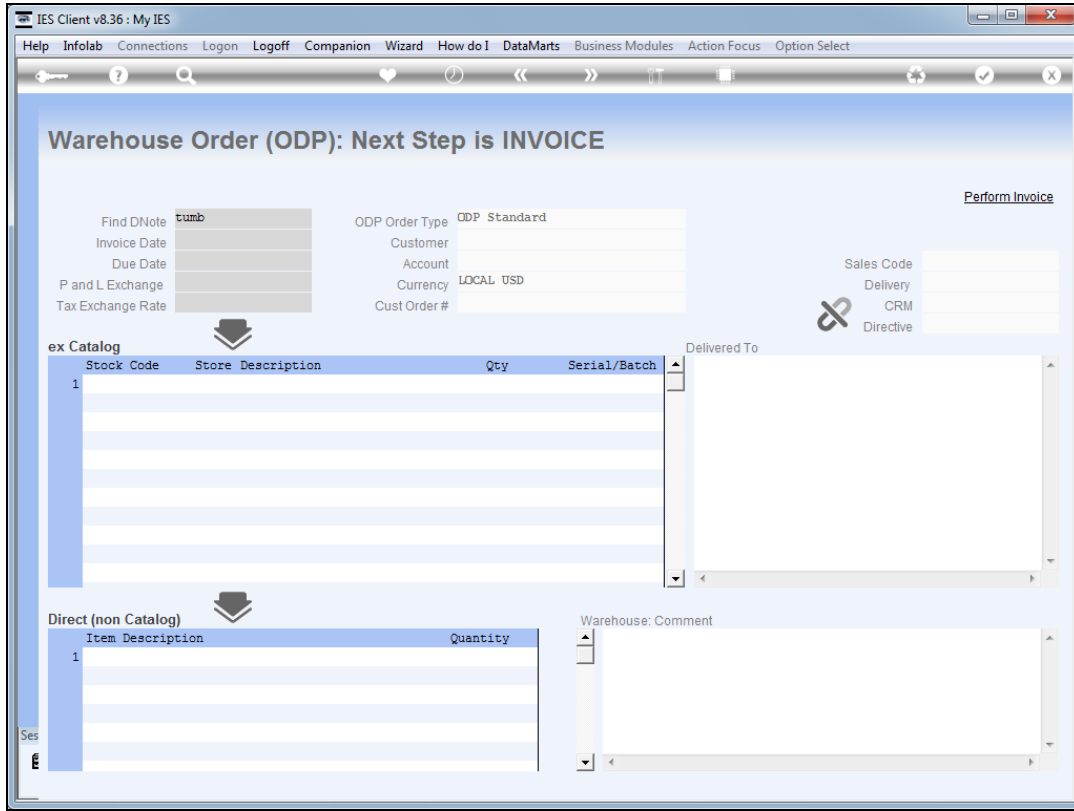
IES Client v8.36 : My IES

Help Infolab Connections Logon Logoff Companion Wizard How do I DataMarts Business Modules Action Focus Option Select

Warehouse Order (ODP): Next Step is INVOICE

Perform Invoice

Find DNote tumb
Invoice Date
Due Date
P and L Exchange
Tax Exchange Rate

ODP Order Type ODP Standard
Customer
Account
Currency LOCAL USD
Cust Order #

Sales Code
Delivery
CRM
Directive

ex Catalog

| | Stock Code | Store Description | Qty | Serial/Batch |
|---|---|---|---|---|
| 1 | | | | |

Delivered To

Direct (non Catalog)

| | Item Description | Quantity |
|---|---|---|
| 1 | | |

Warehouse: Comment

Ses